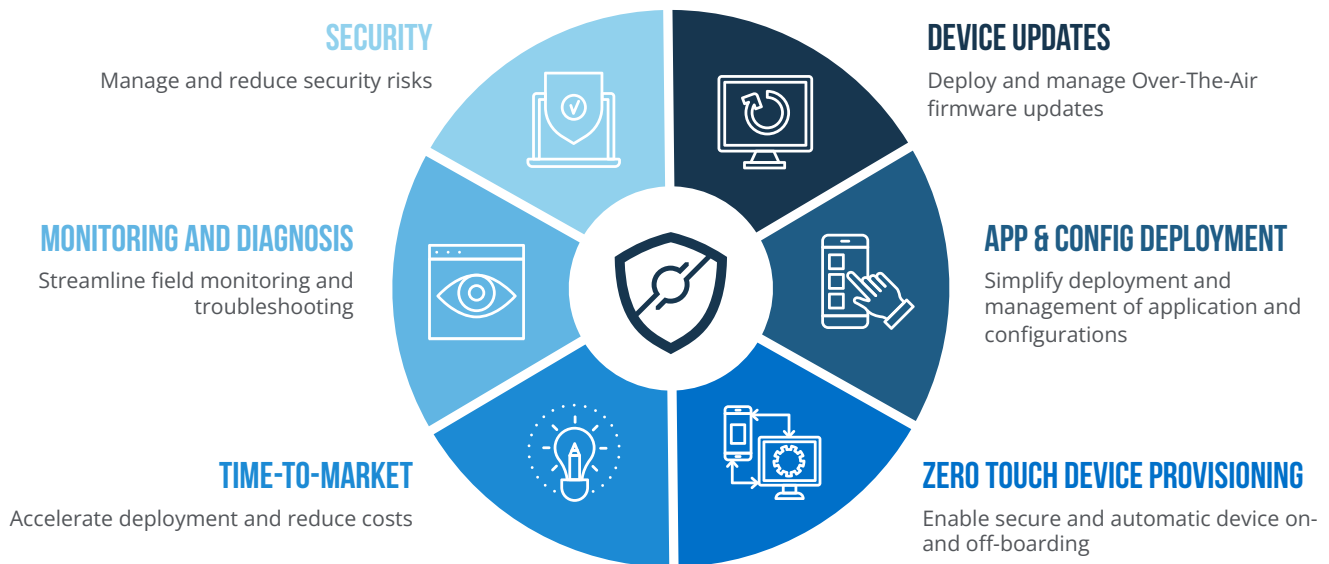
SECURITY
Manage and reduce security risks

DEVICE UPDATES
Deploy and manage Over-The-Air firmware updates

MONITORING AND DIAGNOSIS
Streamline field monitoring and troubleshooting

APP & CONFIG DEPLOYMENT
Simplify deployment and management of application and configurations

TIME-TO-MARKET
Accelerate deployment and reduce costs

ZERO TOUCH DEVICE PROVISIONING
Enable secure and automatic device on- and off-boarding